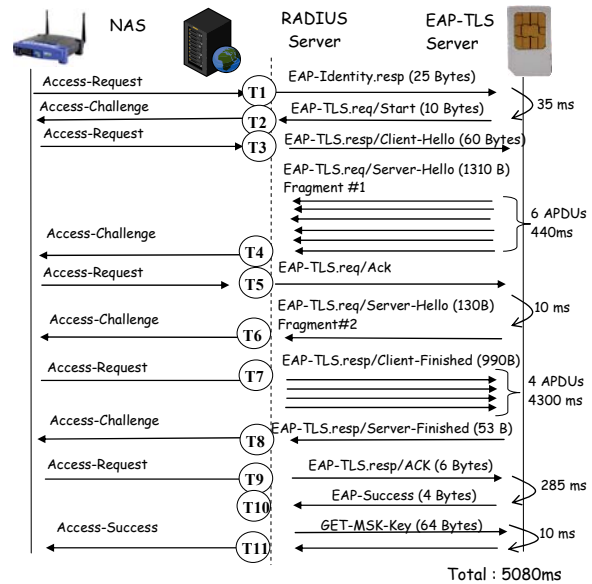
NAS

RADIUS Server

EAP-TLS Server

Access-Request

T1

EAP-Identity.resp (25 Bytes)

35 ms

Access-Challenge

T2

EAP-TLS.req/Start (10 Bytes)

Access-Request

T3

EAP-TLS.resp/Client-Hello (60 Bytes)

EAP-TLS.req/Server-Hello (1310 B) Fragment #1

6 APDUs 440ms

Access-Challenge

T4

Access-Request

T5

EAP-TLS.req/Ack

EAP-TLS.req/Server-Hello (130B) Fragment#2

10 ms

Access-Challenge

T6

Access-Request

T7

EAP-TLS.resp/Client-Finished (990B)

4 APDUs 4300 ms

Access-Challenge

T8

EAP-TLS.resp/Server-Finished (53 B)

Access-Request

T9

EAP-TLS.resp/ACK (6 Bytes)

285 ms

T10

EAP-Success (4 Bytes)

Access-Success

T11

GET-MSK-Key (64 Bytes)

10 ms

Total : 5080ms